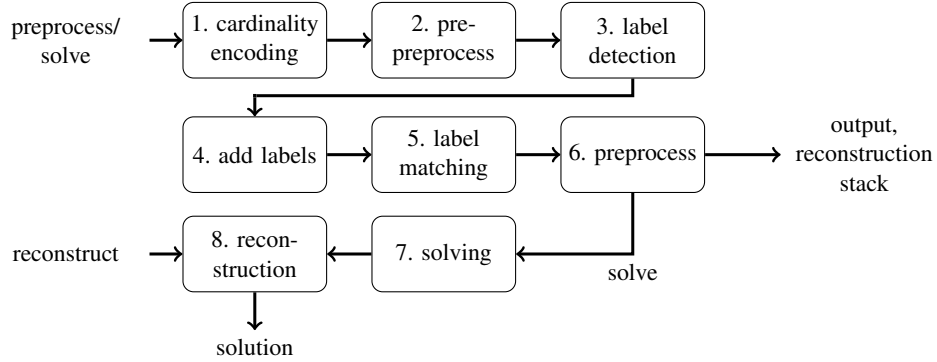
preprocess/ solve

1. cardinality encoding

2. prepreprocess

3. label detection

4. add labels

5. label matching

6. preprocess

output, reconstruction stack

reconstruct

8. reconstruction

7. solving

solve

solution